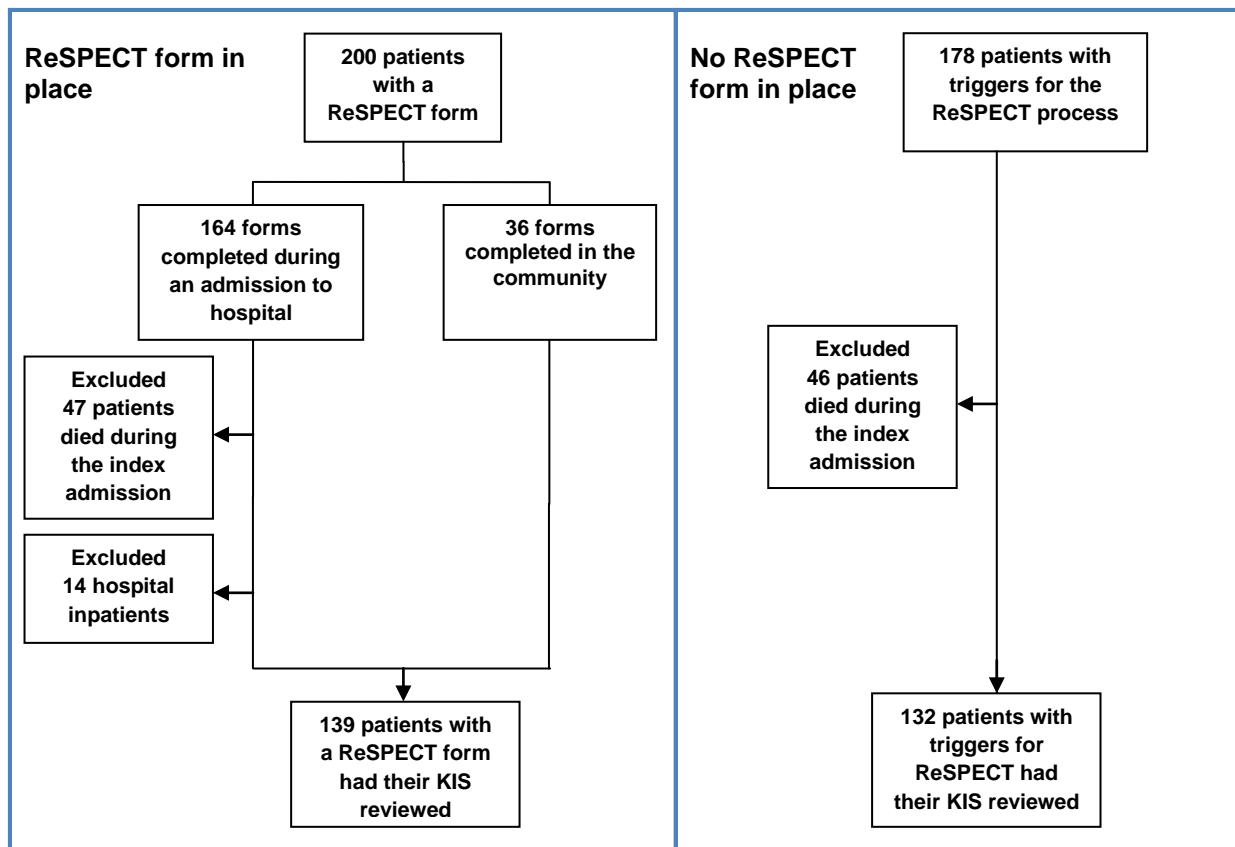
ReSPECT form in place

200 patients with a ReSPECT form

164 forms completed during an admission to hospital

36 forms completed in the community

Excluded 47 patients died during the index admission

Excluded 14 hospital inpatients

139 patients with a ReSPECT form had their KIS reviewed

No ReSPECT form in place

178 patients with triggers for the ReSPECT process

Excluded 46 patients died during the index admission

132 patients with triggers for ReSPECT had their KIS reviewed